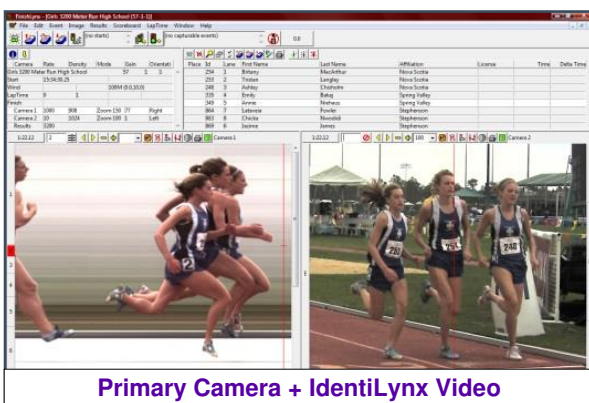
FinishLynx - [Girls 3200 Meter Run High School (57-1-1)]

File Edit Event Image Results Scoreboard LapTime Window Help

(no starts) (no capturable events) 0.0

| Camera | Rate | Density | Mode | Gain | Orientat |
|---|---|---|---|---|---|
| Girls 3200 Meter Run High School | | | | 57 | 1 1 |
| Start | 15:04:09.25 | | | | |
| Wind | | | 10BM (0.0,10.0) | | |
| LapTime | 0 | 1 | | | |
| Finish | | | | | |
| Camera 1 | 1080 | 908 | Zoom 150 | 77 | Right |
| Camera 2 | 10 | 1024 | Zoom 100 | 1 | Left |
| Results | 3200 | | | | |

| Place | Id | Lane | First Name | Last Name | Affiliation | License | Time | Delta Time |
|---|---|---|---|---|---|---|---|---|
| | 294 | 1 | Britany | MacArthur | Nova Scotia | | | |
| | 210 | 2 | Tristan | Langley | Nova Scotia | | | |
| | 248 | 3 | Ashley | Chisholm | Nova Scotia | | | |
| | 335 | 4 | Emily | Balog | Spring Valley | | | |
| | 349 | 5 | Annie | Nielsen | Spring Valley | | | |
| | 864 | 7 | Lebesse | Fowler | Stephenson | | | |
| | 863 | 8 | Chiclia | Nieoddi | Stephenson | | | |
| | 869 | 6 | Jazime | Jamos | Stephenson | | | |

Camera 1

Camera 2

Primary Camera + IdentiLynx Video